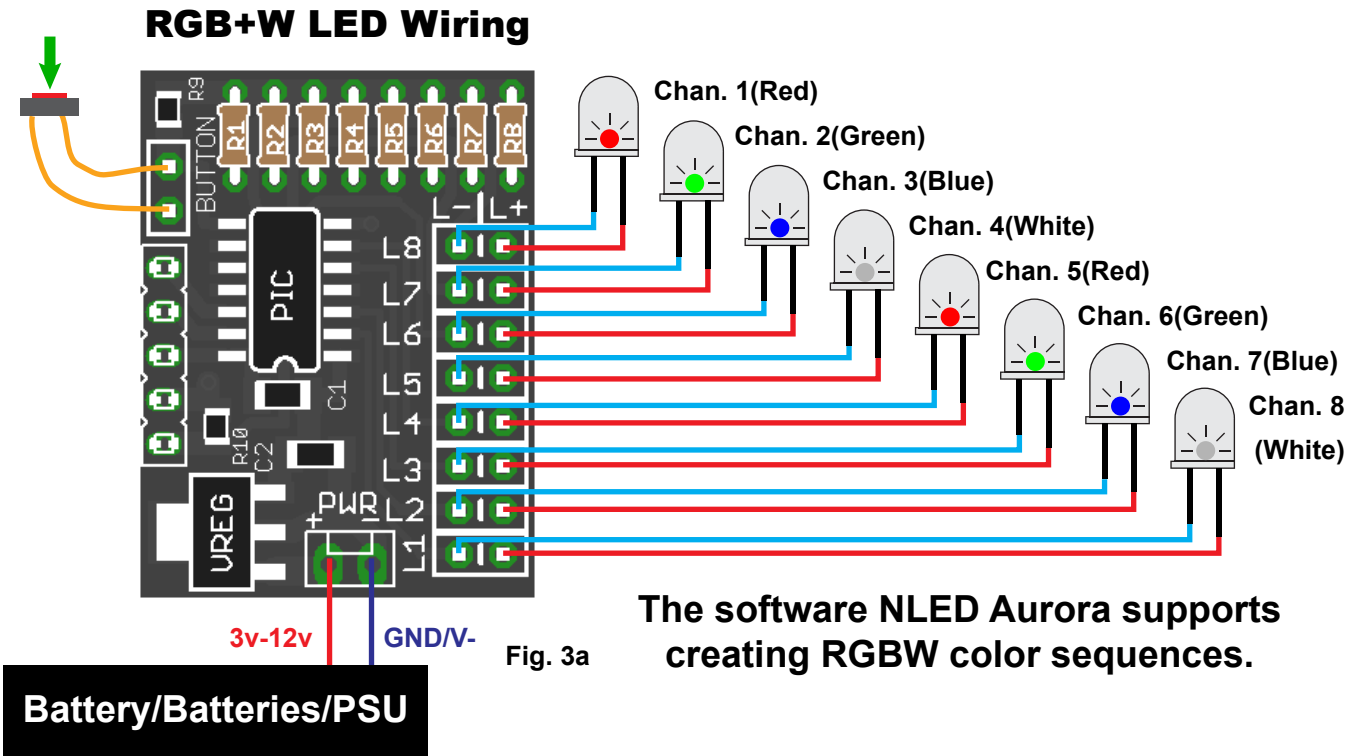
RGB+W LED Wiring

R9
BUTTON
R1 R2 R3 R4 R5 R6 R7 R8
L- L+
L8
L7
L6
L5
L4
L3
L2
L1
PIC
C1
R10
C2
VREG
PWR
+ -

Chan. 1(Red)
Chan. 2(Green)
Chan. 3(Blue)
Chan. 4(White)
Chan. 5(Red)
Chan. 6(Green)
Chan. 7(Blue)
Chan. 8 (White)

3v-12v
GND/V-
Fig. 3a
Battery/Batteries/PSU

The software NLED Aurora supports creating RGBW color sequences.